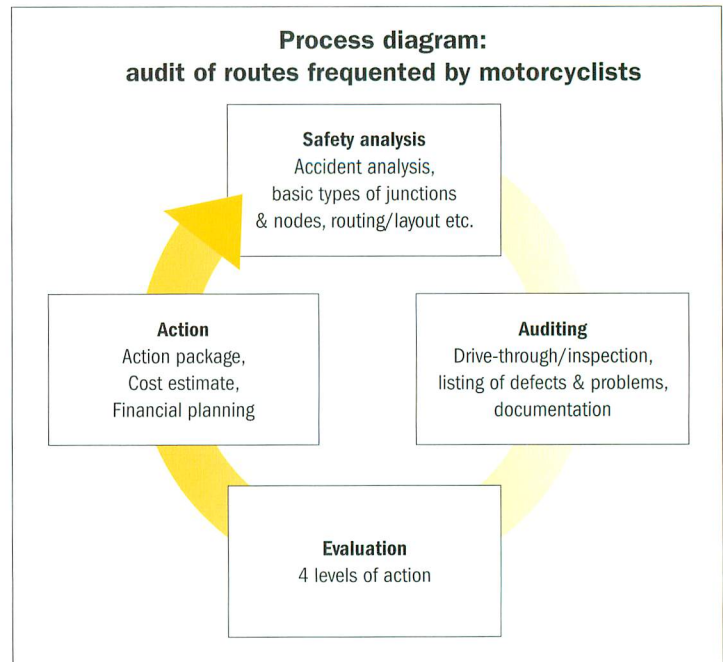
Process diagram:
audit of routes frequented by motorcyclists

Safety analysis
Accident analysis, basic types of junctions & nodes, routing/layout etc.

Action
Action package, Cost estimate, Financial planning

Auditing
Drive-through/inspection, listing of defects & problems, documentation

Evaluation
4 levels of action